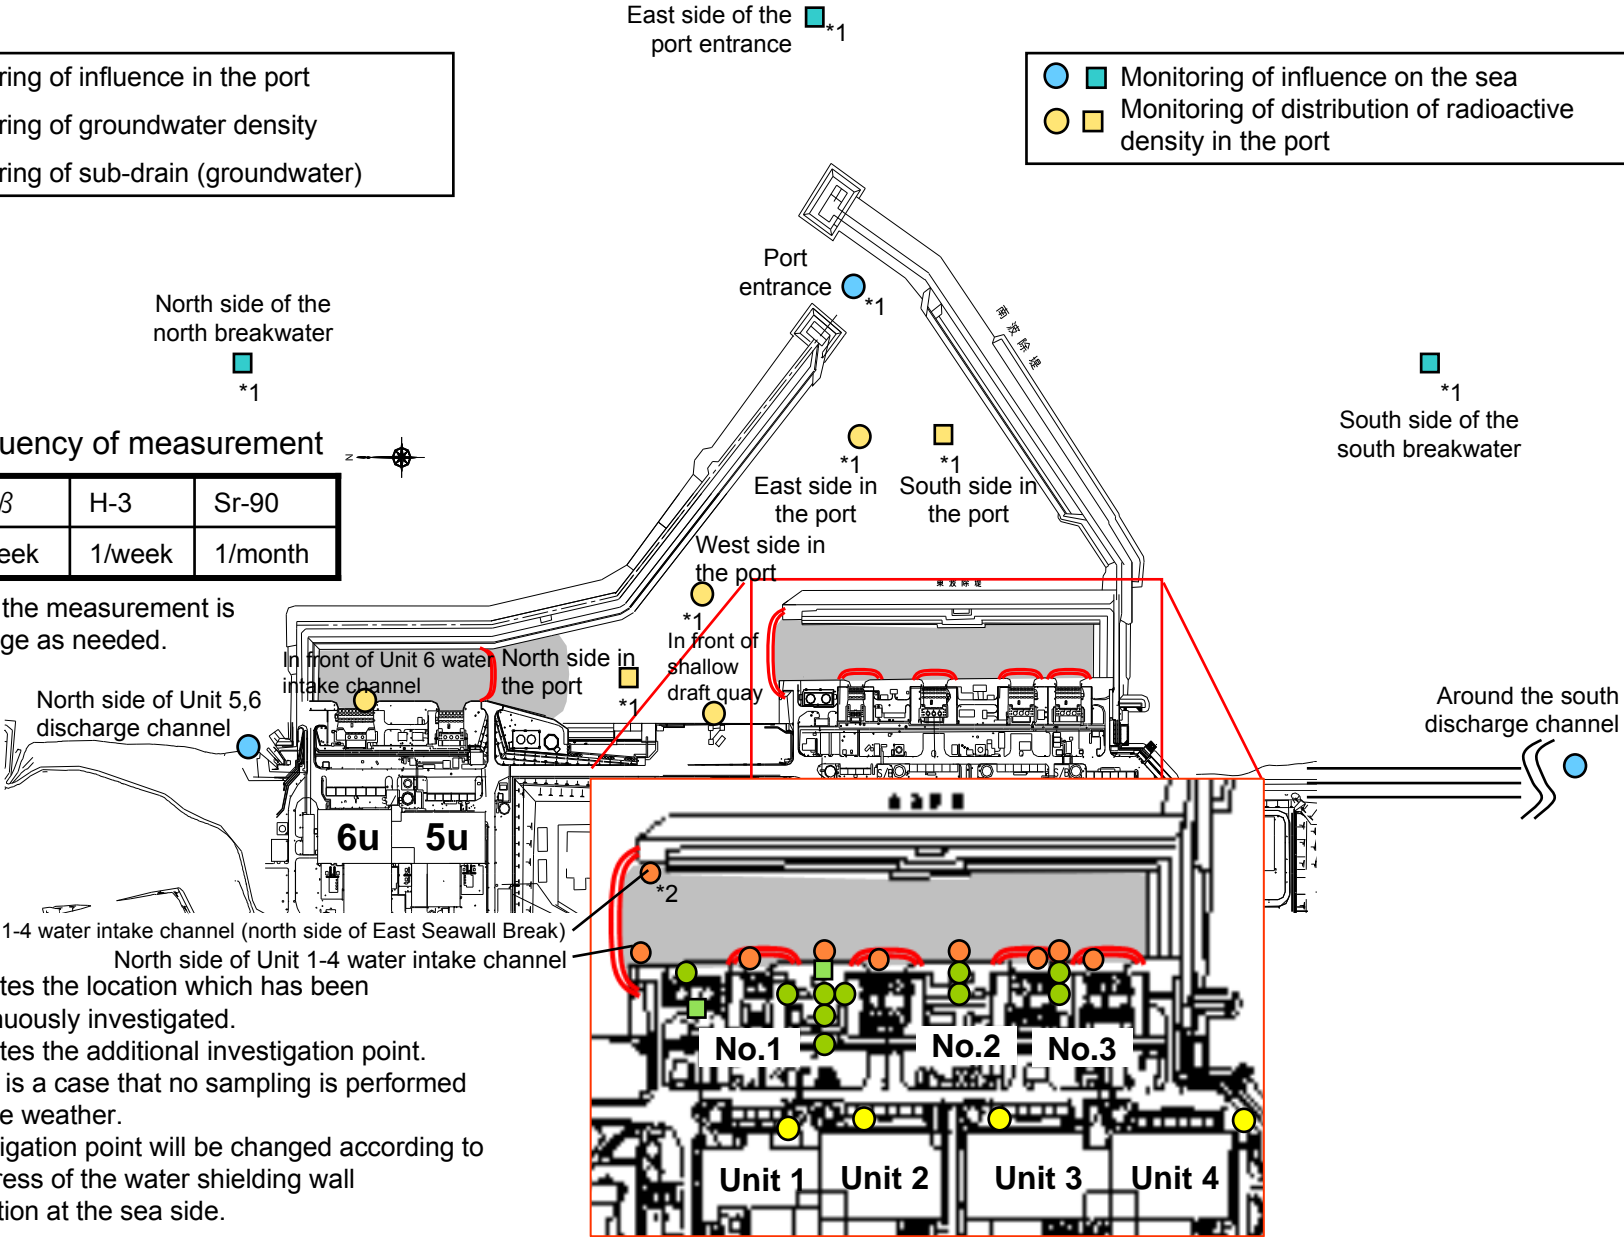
East side of the port entrance *1

ring of influence in the port
ring of groundwater density
ring of sub-drain (groundwater)

Monitoring of influence on the sea
Monitoring of distribution of radioactive density in the port

Port entrance *1

North side of the north breakwater
*1

*1
South side of the south breakwater

uency of measurement

| β | H-3 | Sr-90 |
|---|---|---|
| eek | 1/week | 1/month |

*1
East side in the port

*1
South side in the port

West side in the port

the measurement is ge as needed.

*1
In front of shallow draft quay

In front of Unit 6 water intake channel

North side in the port
*1

North side of Unit 5,6 discharge channel

Around the south discharge channel

6u
5u

*2

1-4 water intake channel (north side of East Seawall Break)
North side of Unit 1-4 water intake channel

tes the location which has been uously investigated.
tes the additional investigation point.
is a case that no sampling is performed e weather.
igation point will be changed according to ress of the water shielding wall tion at the sea side.

No.1
No.2
No.3

Unit 1
Unit 2
Unit 3
Unit 4